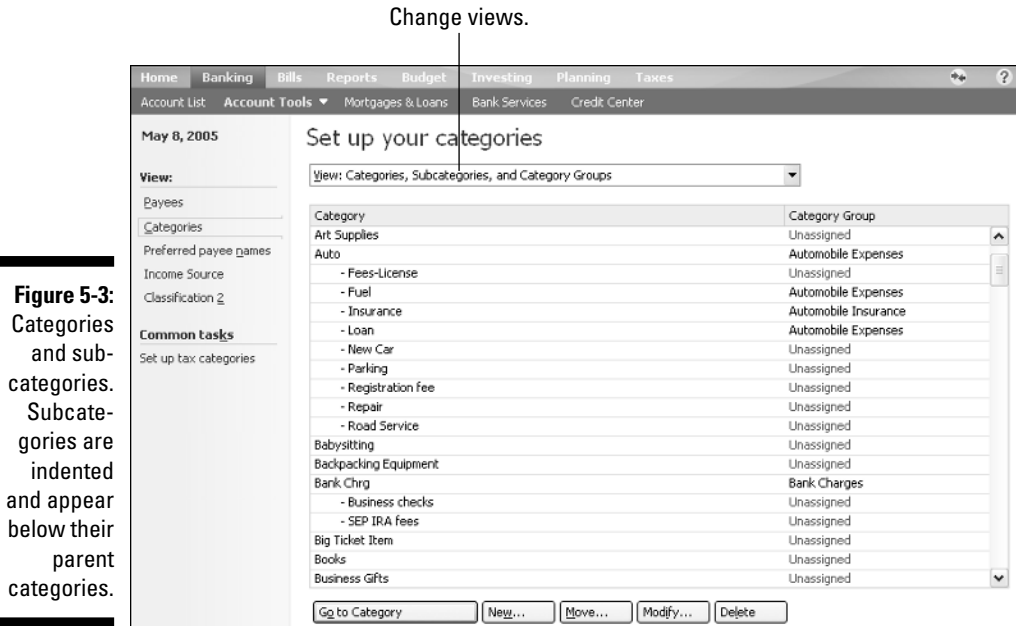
Change views.

Home Banking Bills Reports Budget Investing Planning Taxes

Account List Account Tools ▼ Mortgages & Loans Bank Services Credit Center

May 8, 2005

View:

Payees

Categories

Preferred payee names

Income Source

Classification 2

Common tasks

Set up tax categories

Set up your categories

View: Categories, Subcategories, and Category Groups

| Category | Category Group |
|---|---|
| Art Supplies | Unassigned |
| Auto | Automobile Expenses |
| - Fees-License | Unassigned |
| - Fuel | Automobile Expenses |
| - Insurance | Automobile Insurance |
| - Loan | Automobile Expenses |
| - New Car | Unassigned |
| - Parking | Unassigned |
| - Registration fee | Unassigned |
| - Repair | Unassigned |
| - Road Service | Unassigned |
| Babysitting | Unassigned |
| Backpacking Equipment | Unassigned |
| Bank Chrg | Bank Charges |
| - Business checks | Unassigned |
| - SEP IRA fees | Unassigned |
| Big Ticket Item | Unassigned |
| Books | Unassigned |
| Business Gifts | Unassigned |

Go to Category New... Move... Modify... Delete

Figure 5-3: Categories and subcategories. Subcategories are indented and appear below their parent categories.